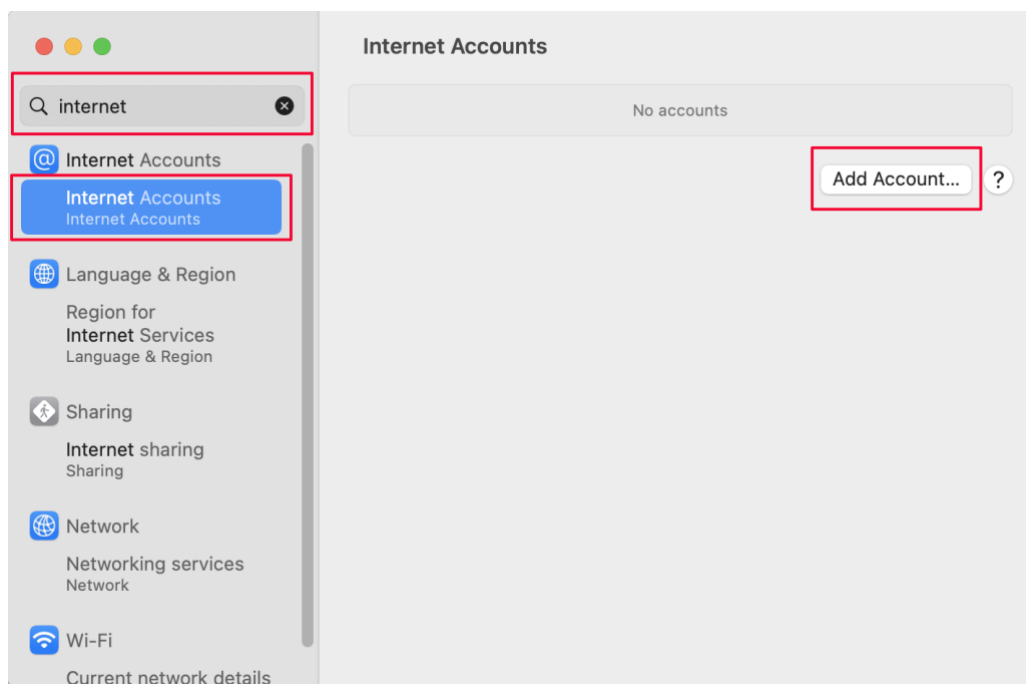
internet

Internet Accounts

Internet Accounts
Internet Accounts

Language & Region

Region for Internet Services
Language & Region

Sharing

Internet sharing
Sharing

Network

Networking services
Network

Wi-Fi

Current network details

Internet Accounts

No accounts

Add Account...

?